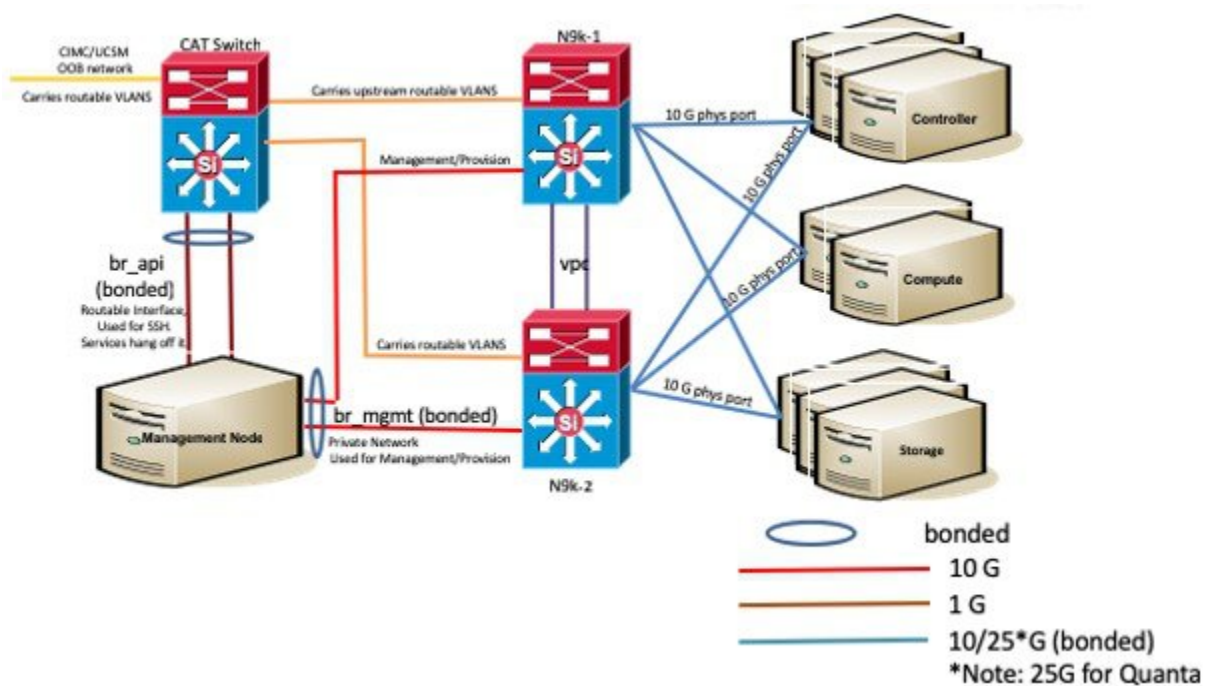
CIMC/UCSM
OOB network

Carries routable VLANS

CAT Switch

Si

N9k-1

Carries upstream routable VLANS

Management/Provision

Si

10 G phys port

10 G phys port

10 G phys port

10 G phys port

Controller

Compute

Storage

br_api
(bonded)
Routable Interface, Used for SSH. Services hang off it.

vpc

Carries routable VLANS

Si

Management Node

br_mgmt (bonded)

Private Network
Used for Management/Provision

N9k-2

bonded

10 G

1 G

10/25*G (bonded)
*Note: 25G for Quanta